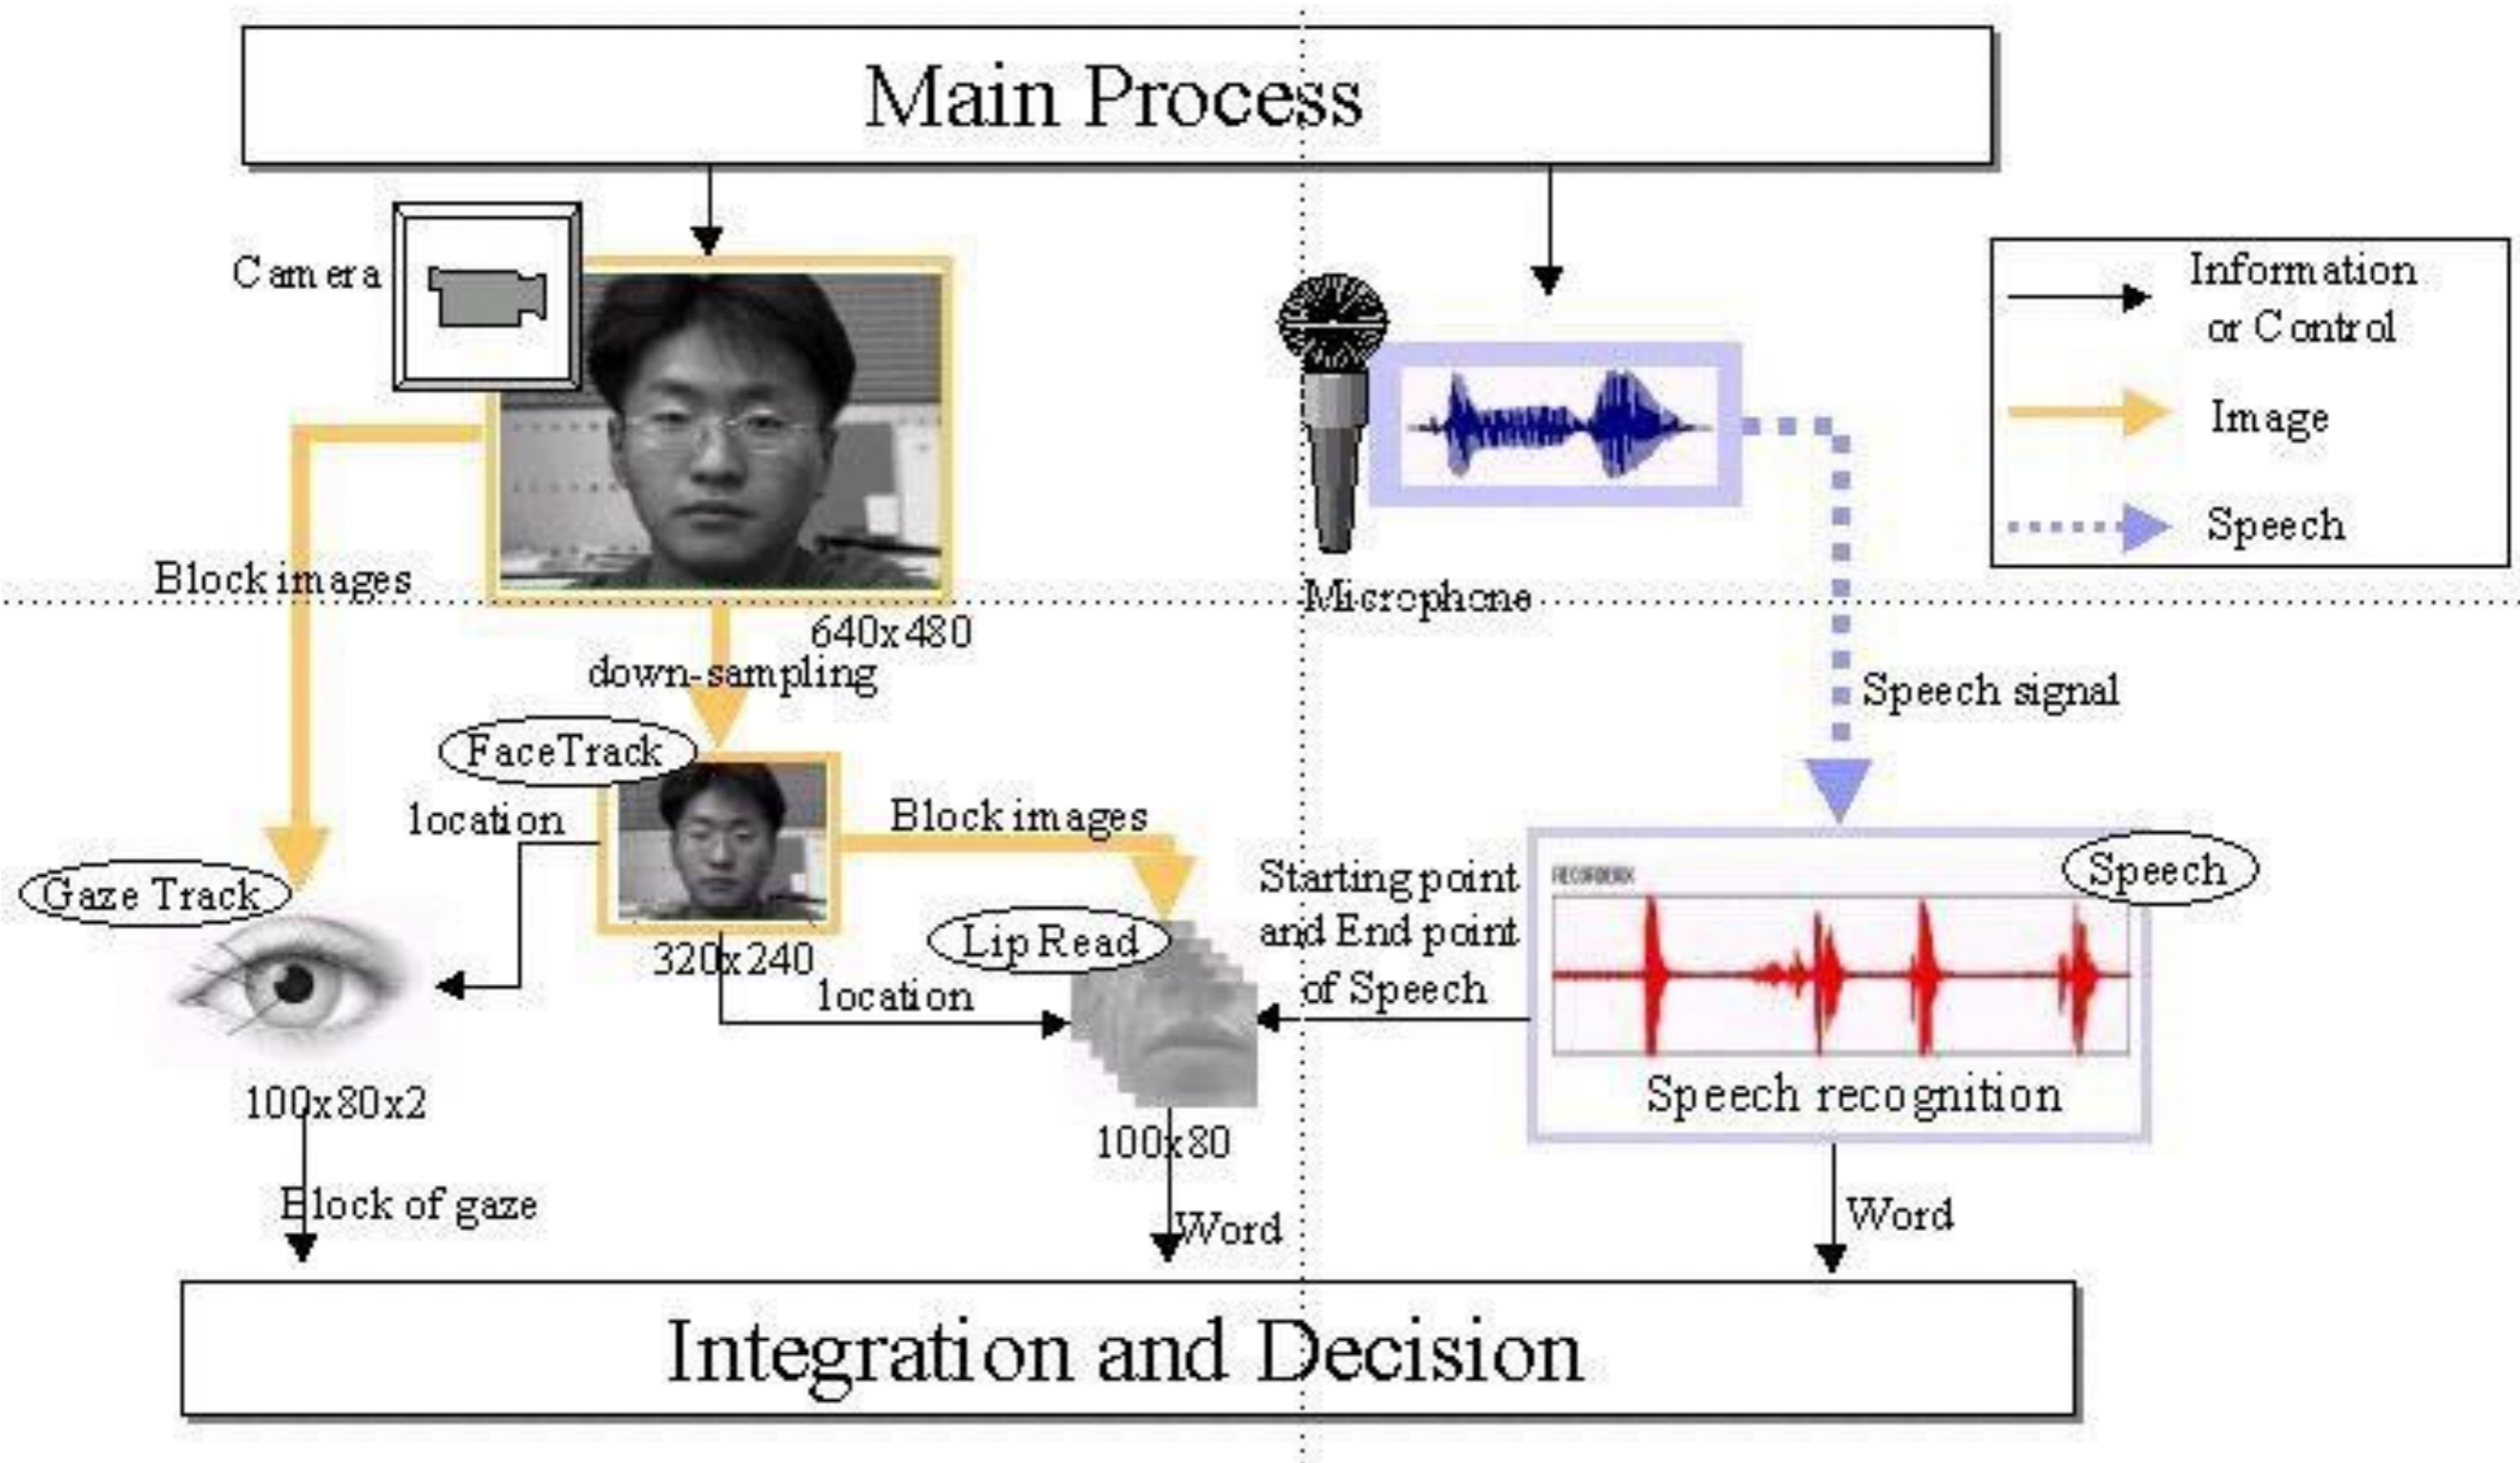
Main Process

Camera

Information or Control

Image

Speech

Block images

Microphone

640x480

down-sampling

Speech signal

FaceTrack

location

Block images

Gaze Track

Starting point and End point of Speech

Speech

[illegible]

Lip Read

320x240

location

100x80x2

Speech recognition

100x80

Block of gaze

Word

Word

Integration and Decision